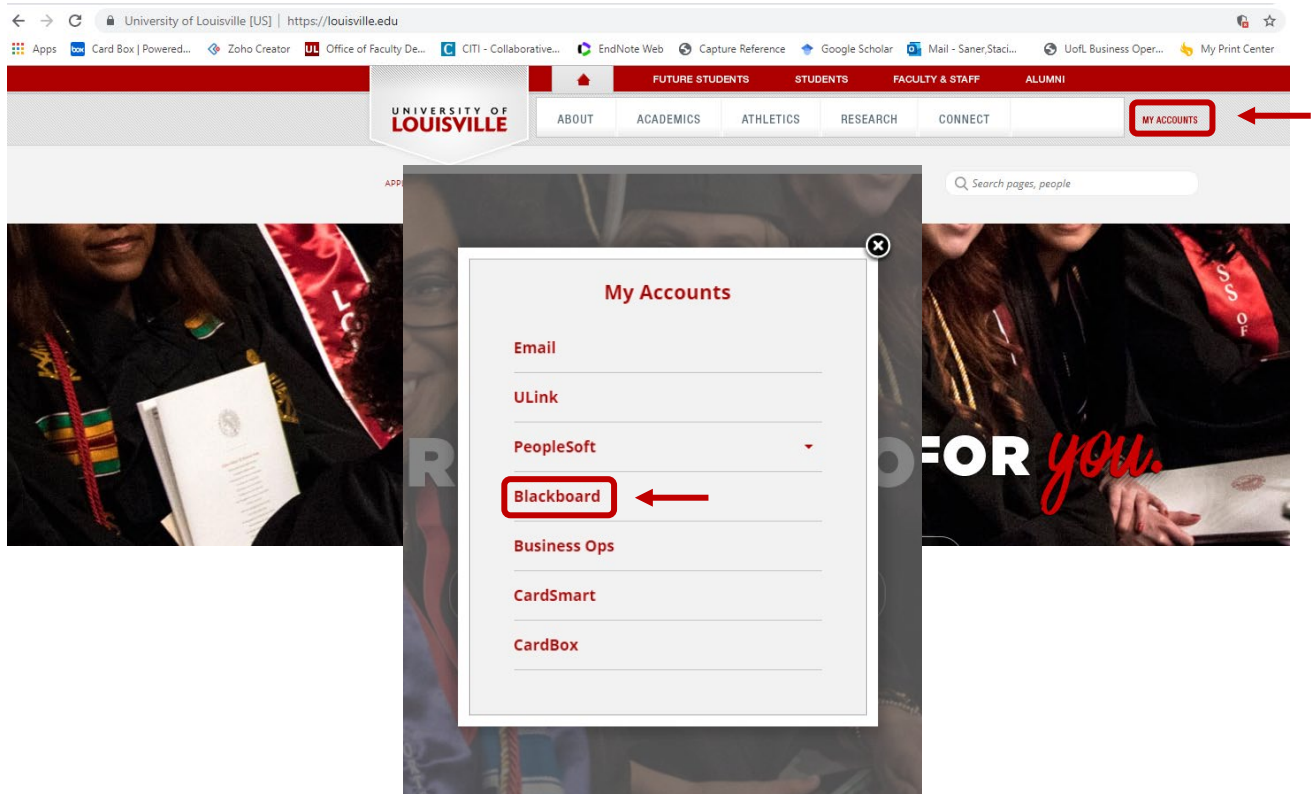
University of Louisville [US] | https://louisville.edu

Apps Card Box | Powered... Zoho Creator Office of Faculty De... CITI - Collaborative... EndNote Web Capture Reference Google Scholar Mail - Saner,Staci... UofL Business Oper... My Print Center

FUTURE STUDENTS STUDENTS FACULTY & STAFF ALUMNI

UNIVERSITY OF LOUISVILLE

ABOUT ACADEMICS ATHLETICS RESEARCH CONNECT MY ACCOUNTS

APP

Search pages, people

R FOR you.

My Accounts

Email

ULink

PeopleSoft

Blackboard

Business Ops

CardSmart

CardBox